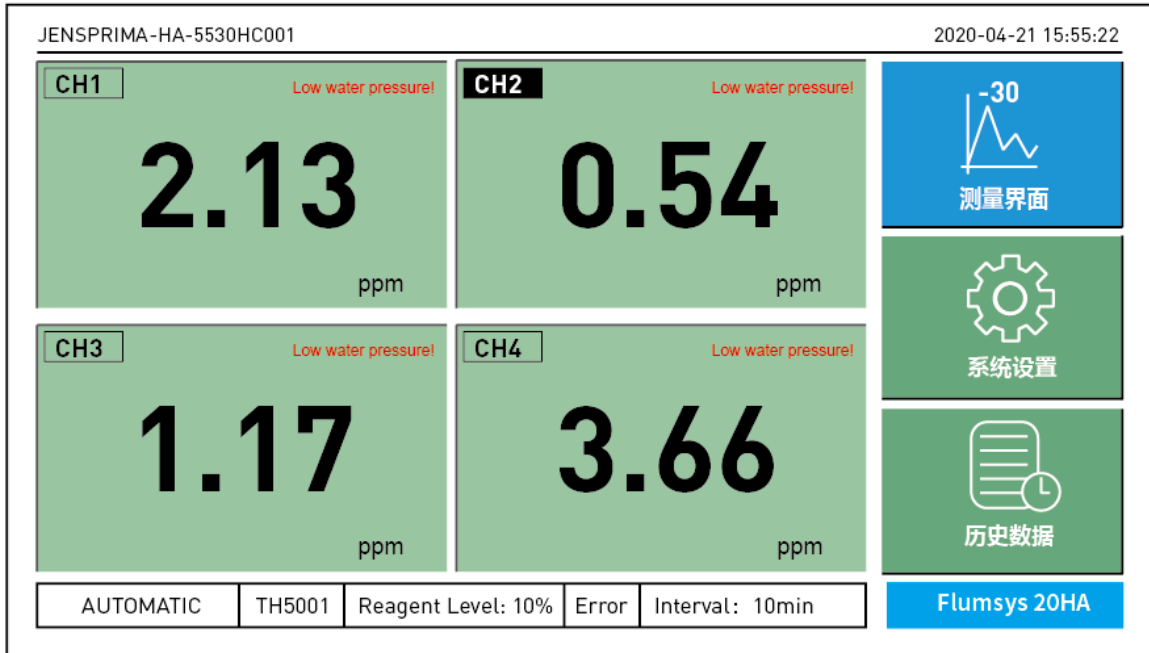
JENSPRIMA-HA-5530HC001

2020-04-21 15:55:22

CH1
Low water pressure!
2.13
ppm

CH2
Low water pressure!
0.54
ppm

-30
测量界面

CH3
Low water pressure!
1.17
ppm

CH4
Low water pressure!
3.66
ppm

系统设置

历史数据

| AUTOMATIC | TH5001 | Reagent Level: 10% | Error | Interval: 10min |
|---|---|---|---|---|

Flumsys 20HA